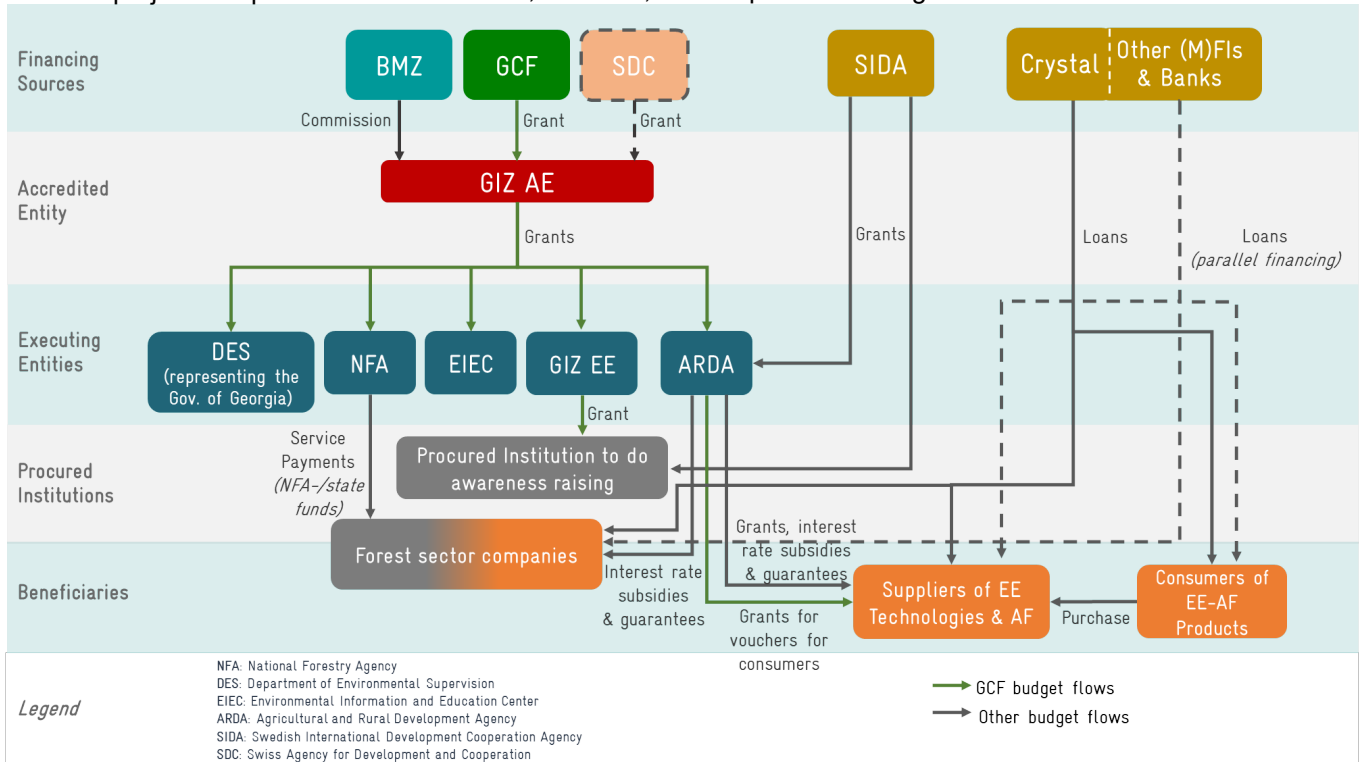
Financing Sources

BMZ

GCF

SDC

SIDA

Crystal

Other (M)FIs & Banks

Commission

Grant

Grant

Accredited Entity

GIZ AE

Grants

Grants

Loans

Loans (parallel financing)

Executing Entities

DES (representing the Gov. of Georgia)

NFA

EIEC

GIZ EE

ARDA

Grant

Service Payments (NFA-/state funds)

Procured Institutions

Procured Institution to do awareness raising

Grants, interest rate subsidies & guarantees

Forest sector companies

Beneficiaries

Interest rate subsidies & guarantees

Suppliers of EE Technologies & AF

Consumers of EE-AF Products

Purchase

Grants for vouchers for consumers

Legend

NFA: National Forestry Agency
DES: Department of Environmental Supervision
EIEC: Environmental Information and Education Center
ARDA: Agricultural and Rural Development Agency
SIDA: Swedish International Development Cooperation Agency
SDC: Swiss Agency for Development and Cooperation

GCF budget flows

Other budget flows